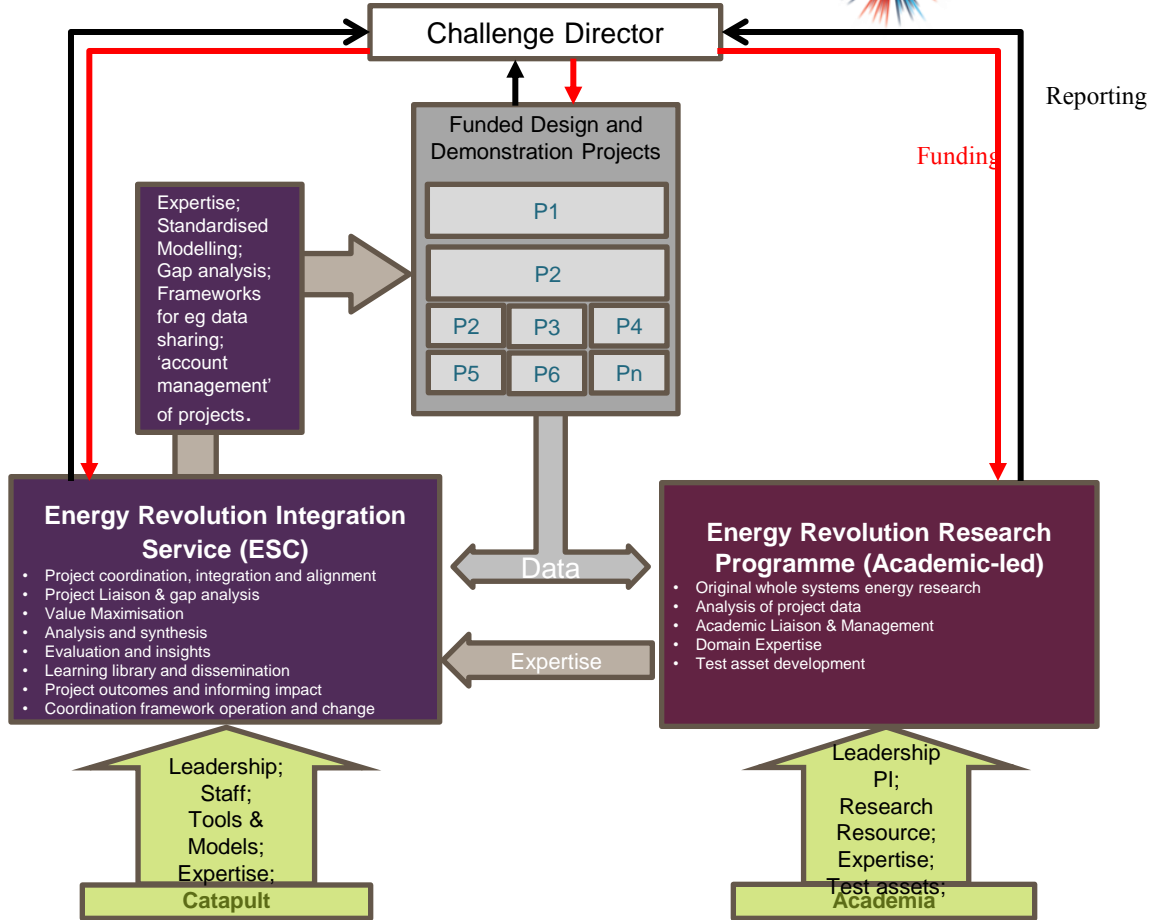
Challenge Director

Reporting

Funding

Funded Design and Demonstration Projects

P1

P2

P2 P3 P4

P5 P6 Pn

Expertise; Standardised Modelling; Gap analysis; Frameworks for eg data sharing; 'account management' of projects.

Energy Revolution Integration Service (ESC)

- Project coordination, integration and alignment
- Project Liaison & gap analysis
- Value Maximisation
- Analysis and synthesis
- Evaluation and insights
- Learning library and dissemination
- Project outcomes and informing impact
- Coordination framework operation and change

Data

Expertise

Energy Revolution Research Programme (Academic-led)

- Original whole systems energy research
- Analysis of project data
- Academic Liaison & Management
- Domain Expertise
- Test asset development

Leadership; Staff; Tools & Models; Expertise;

Catapult

Leadership PI; Research Resource; Expertise; Test assets;

Academia